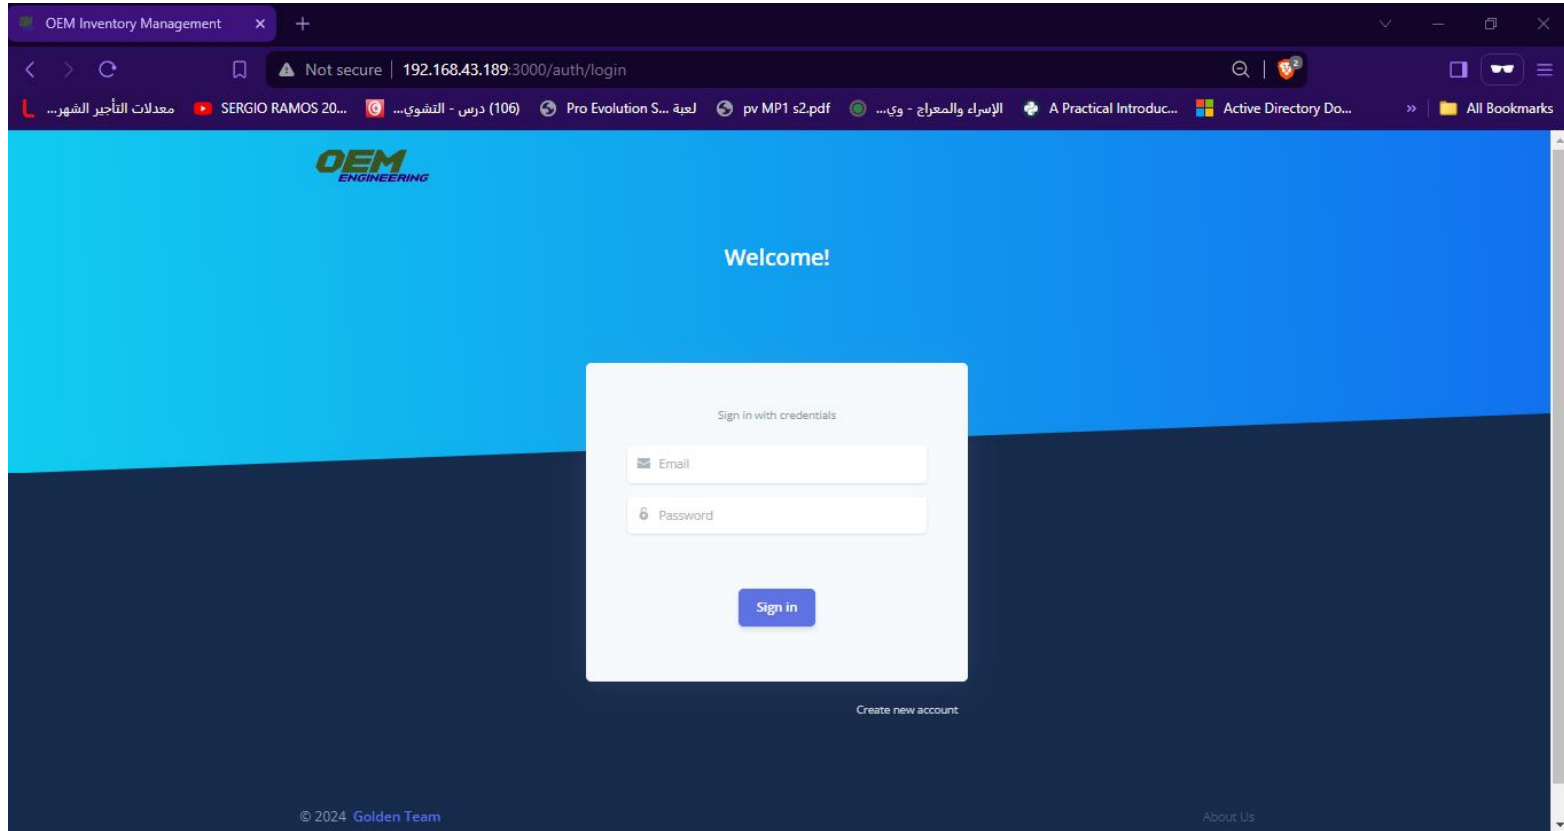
OEM Inventory Management

Not secure | 192.168.43.189:3000/auth/login

معدلات التأجير الشهر... SERGIO RAMOS 20... (106) درس - التشوي... لعبة Pro Evolution S... pv MP1 s2.pdf الإسراء والمعراج - وي... A Practical Introduc... Active Directory Do... » All Bookmarks

OEM ENGINEERING

Welcome!

Sign in with credentials

Email

Password

Sign in

Create new account

© 2024 Golden Team

About Us